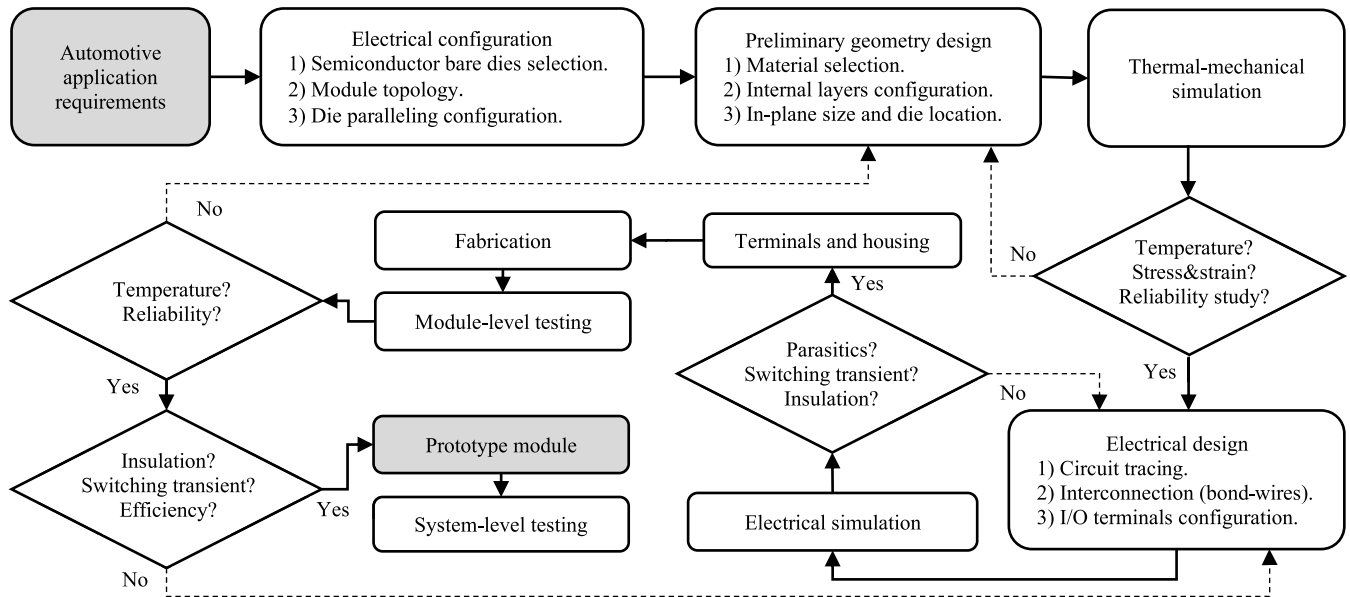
Automotive application requirements

Electrical configuration
1) Semiconductor bare dies selection.
2) Module topology.
3) Die paralleling configuration.

Preliminary geometry design
1) Material selection.
2) Internal layers configuration.
3) In-plane size and die location.

Thermal-mechanical simulation

Temperature?
Stress&strain?
Reliability study?

No

Yes

Electrical design
1) Circuit tracing.
2) Interconnection (bond-wires).
3) I/O terminals configuration.

Electrical simulation

Parasitics?
Switching transient?
Insulation?

No

Yes

Terminals and housing

Fabrication

Module-level testing

Temperature?
Reliability?

No

Yes

Insulation?
Switching transient?
Efficiency?

Yes

No

Prototype module

System-level testing